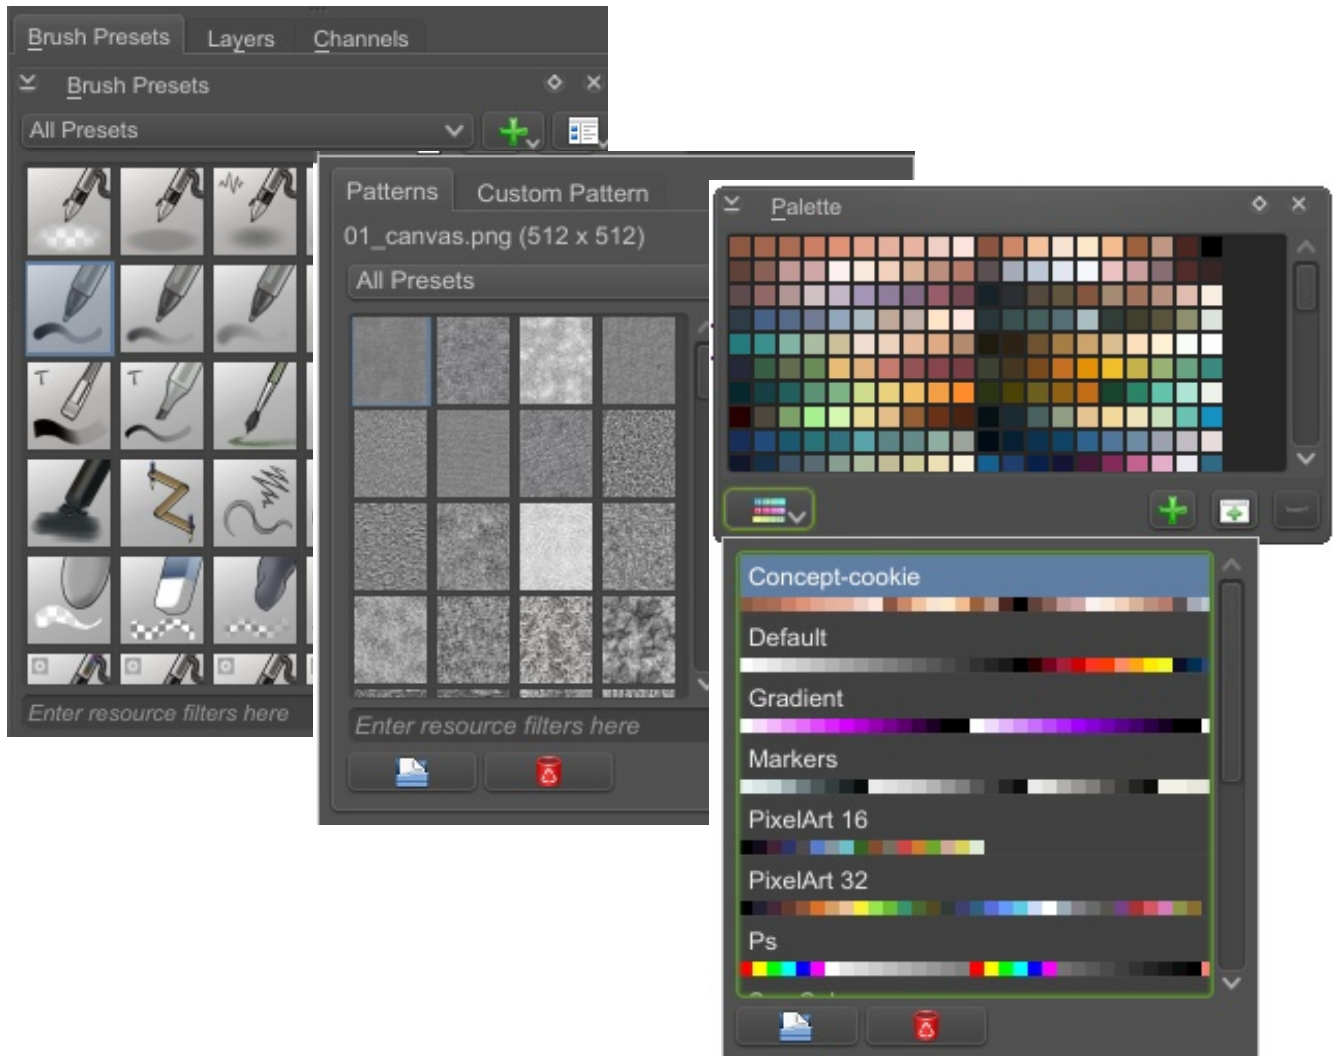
Brush Presets Layers Channels

Brush Presets

All Presets

Enter resource filters here

Patterns Custom Pattern

01_canvas.png (512 x 512)

All Presets

Enter resource filters here

Palette

Concept-cookie

Default

Gradient

Markers

PixelArt 16

PixelArt 32

Ps

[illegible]